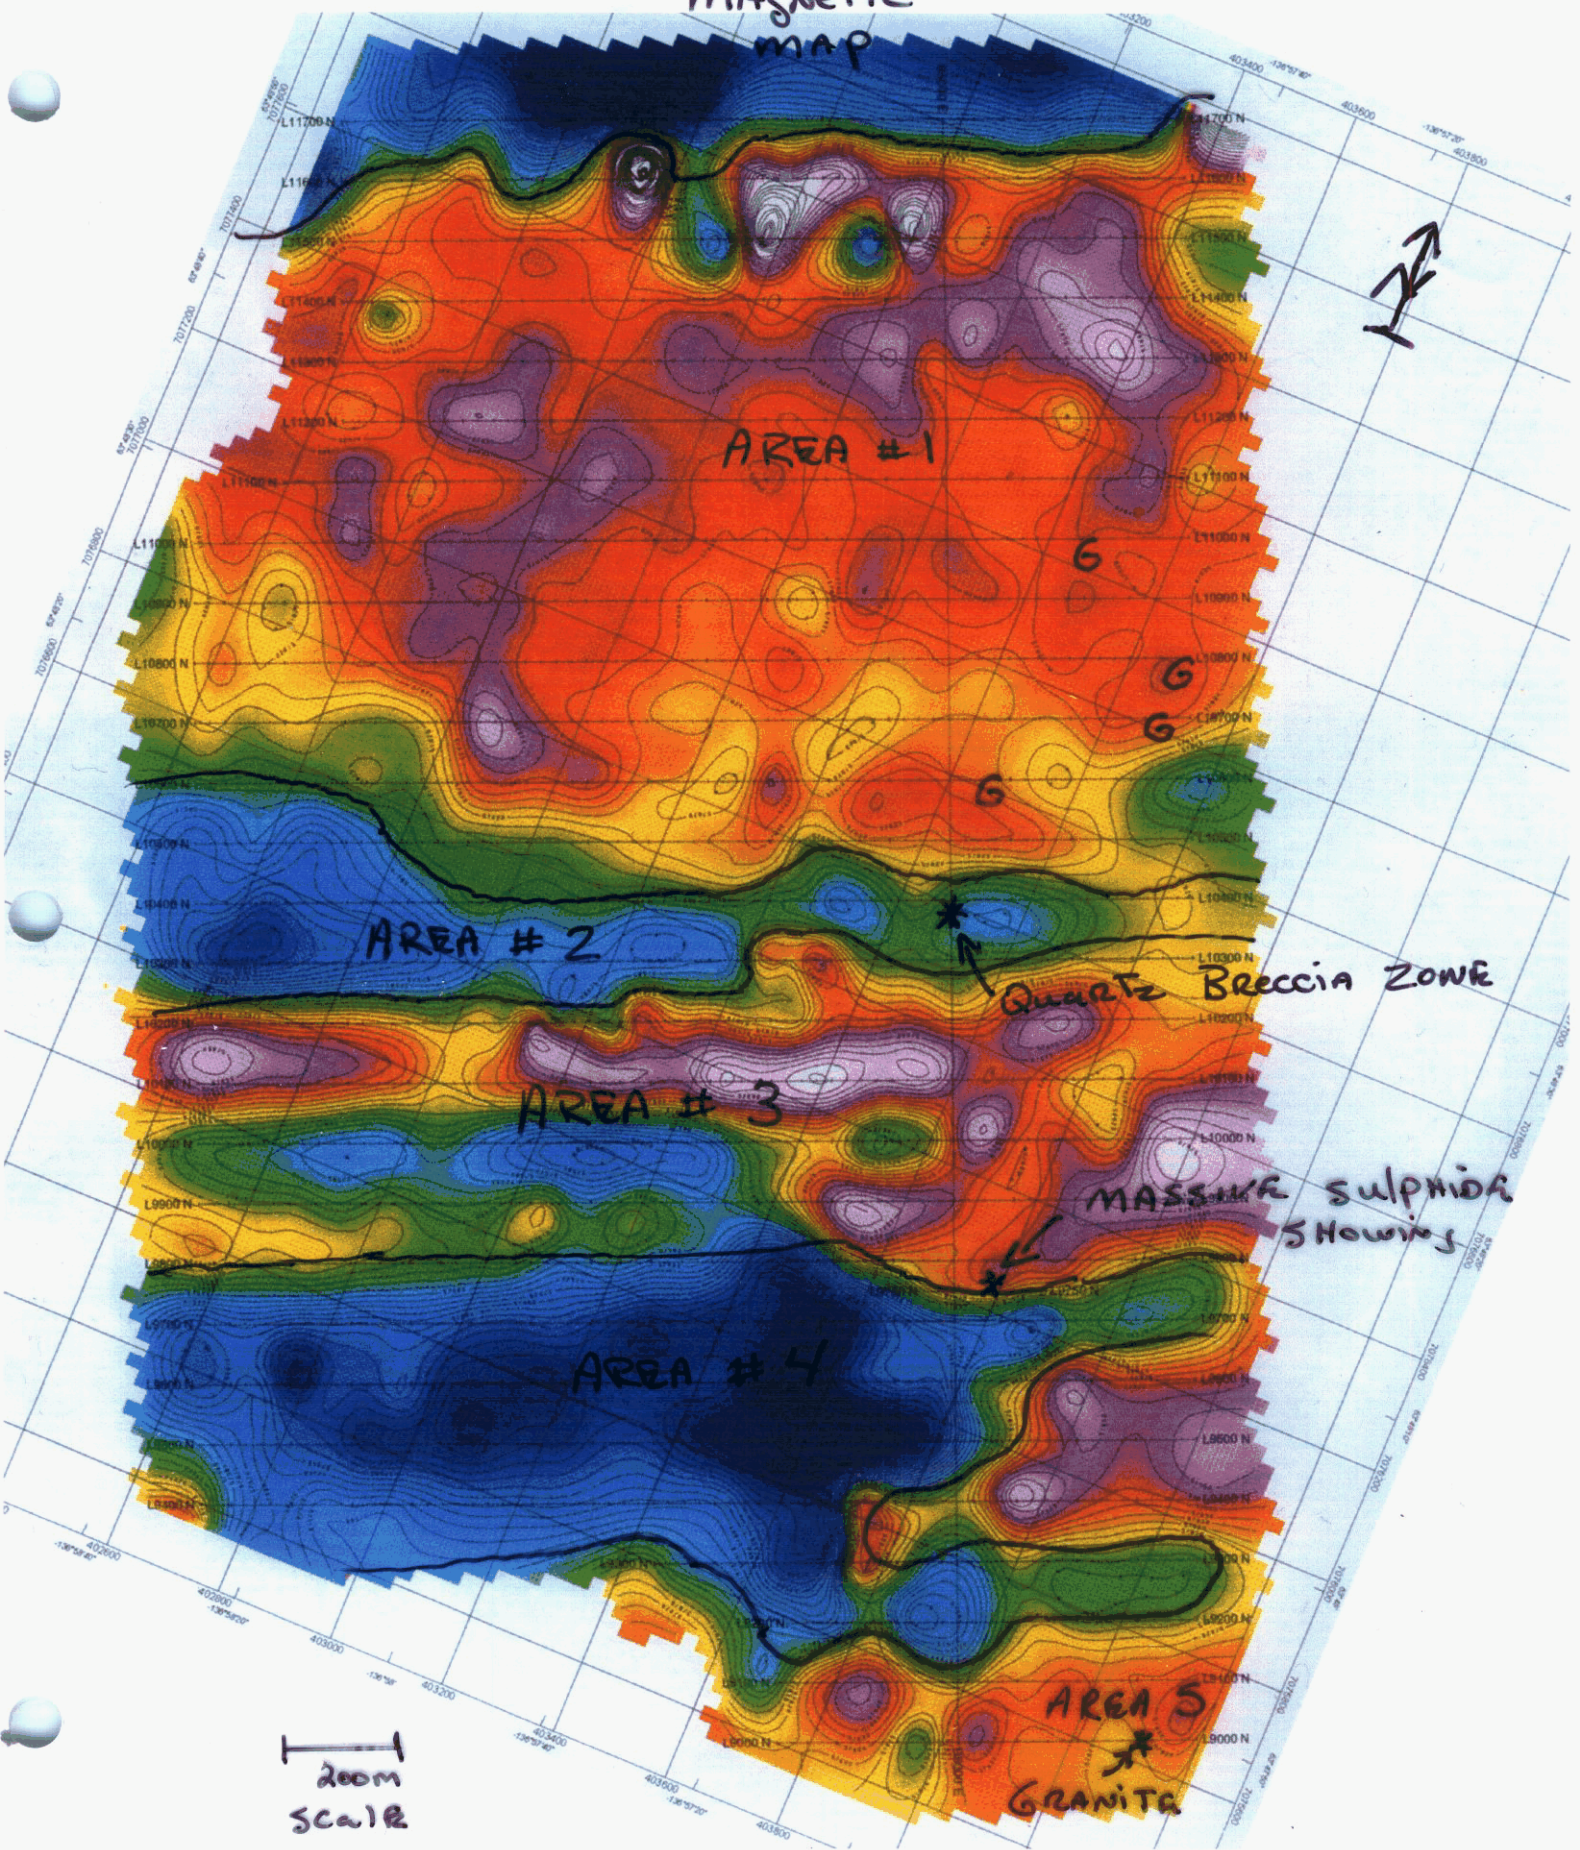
Magnetic map

L11700 N
L11600 N
L11500 N
L11400 N
L11300 N
L11200 N
L11100 N
L11000 N
L10900 N
L10800 N
L10700 N
L10600 N
L10500 N
L10400 N
L10300 N
L10200 N
L10100 N
L10000 N
L9900 N
L9800 N
L9700 N
L9600 N
L9500 N
L9400 N
L9300 N
L9200 N
L9100 N
L9000 N

403400
403600
403800
402600
402800
403000
403200

AREA #1

G
G
G
G

AREA #2

Quartz Breccia Zone

AREA #3

Massive sulphide showing

AREA #4

AREA 5

Granite

200m
Scale